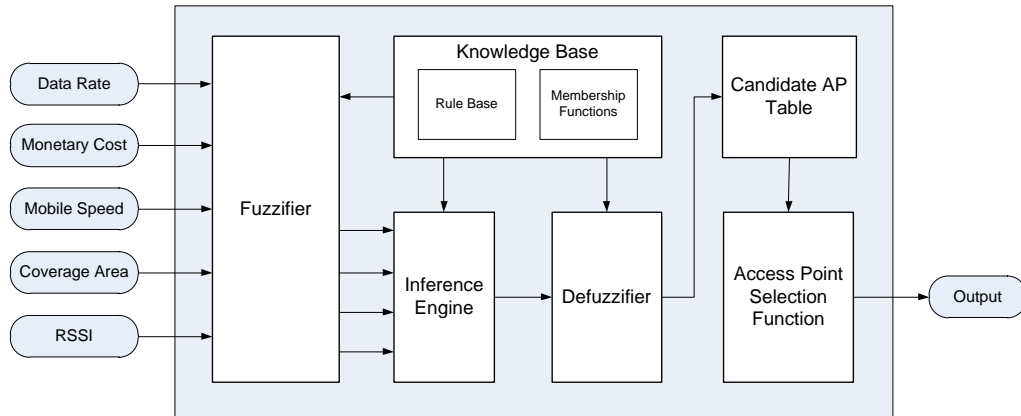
Data Rate

Monetary Cost

Mobile Speed

Coverage Area

RSSI

Fuzzifier

Knowledge Base

Rule Base

Membership Functions

Inference Engine

Defuzzifier

Candidate AP Table

Access Point Selection Function

Output